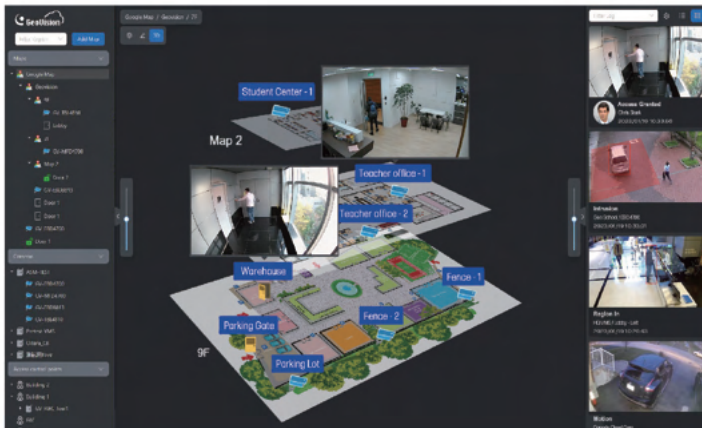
GeoVision

Add Map

Maps

Google Map

Geovision

Map 2

Door 1

Door 1

Door 1

Cameras

Building 2

Building 1

Google Map / Geovision / 7F

Student Center - 1

Map 2

Teacher office - 1

Teacher office - 2

Warehouse

Fence - 1

Parking Gate

Fence - 2

Parking Lot

9F

Access Granted

Intrusion

Region In

Motion